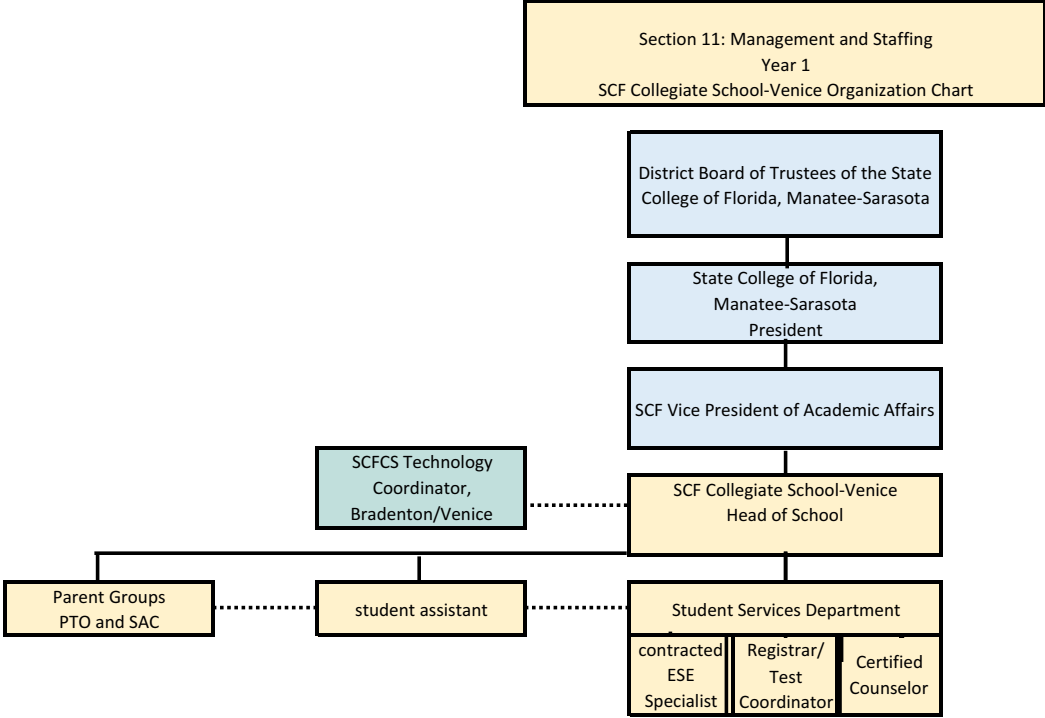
Section 11: Management and Staffing
Year 1
SCF Collegiate School-Venice Organization Chart

District Board of Trustees of the State College of Florida, Manatee-Sarasota

State College of Florida, Manatee-Sarasota President

SCF Vice President of Academic Affairs

SCFCS Technology Coordinator, Bradenton/Venice

SCF Collegiate School-Venice Head of School

Parent Groups PTO and SAC

student assistant

Student Services Department

contracted ESE Specialist

Registrar/ Test Coordinator

Certified Counselor